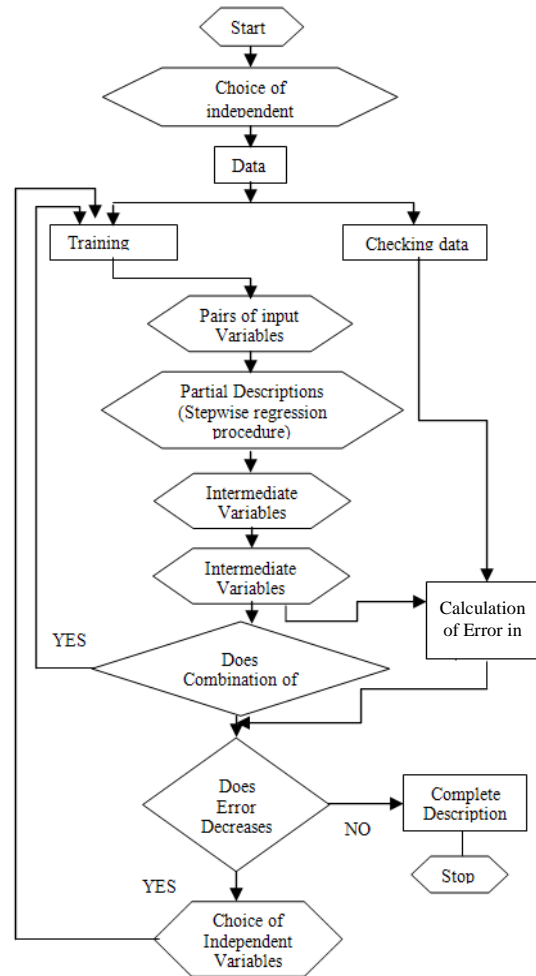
Start

Choice of independent

Data

Training

Checking data

Pairs of input Variables

Partial Descriptions (Stepwise regression procedure)

Intermediate Variables

Intermediate Variables

Calculation of Error in

YES

Does Combination of

Does Error Decreases

NO

Complete Description

Stop

YES

Choice of Independent Variables